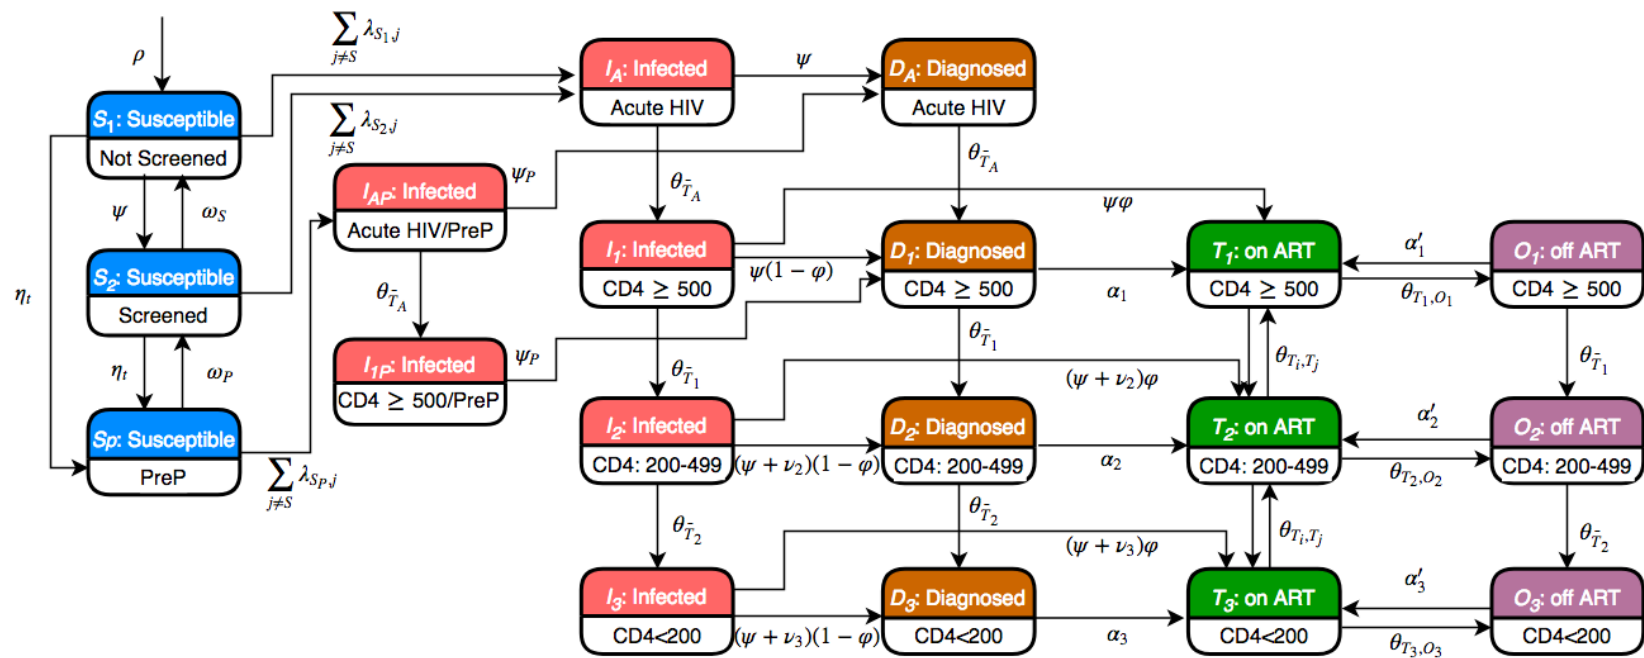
$\rho$

$\sum_{j\neq S} \lambda_{S_1,j}$

$I_A$: Infected
Acute HIV

$\psi$

$D_A$: Diagnosed
Acute HIV

$S_1$: Susceptible
Not Screened

$\sum_{j\neq S} \lambda_{S_2,j}$

$\psi_P$

$I_{AP}$: Infected
Acute HIV/PreP

$\theta_{\bar{T}_A}$

$\theta_{\bar{T}_A}$

$\psi\varphi$

$\psi$

$\omega_S$

$I_1$: Infected
CD4 $\geq$ 500

$\psi(1-\varphi)$

$D_1$: Diagnosed
CD4 $\geq$ 500

$T_1$: on ART
CD4 $\geq$ 500

$\alpha_1'$

$O_1$: off ART
CD4 $\geq$ 500

$\eta_t$

$S_2$: Susceptible
Screened

$\theta_{\bar{T}_A}$

$\alpha_1$

$\theta_{T_1,O_1}$

$\psi_P$

$I_{1P}$: Infected
CD4 $\geq$ 500/PreP

$\theta_{\bar{T}_1}$

$\theta_{\bar{T}_1}$

$\theta_{T_i,T_j}$

$\theta_{\bar{T}_1}$

$\eta_t$

$\omega_P$

$(\psi+\nu_2)\varphi$

$S_P$: Susceptible
PreP

$I_2$: Infected
CD4: 200-499

$(\psi+\nu_2)(1-\varphi)$

$D_2$: Diagnosed
CD4: 200-499

$T_2$: on ART
CD4: 200-499

$\alpha_2'$

$O_2$: off ART
CD4: 200-499

$\sum_{j\neq S} \lambda_{S_P,j}$

$\alpha_2$

$\theta_{T_2,O_2}$

$\theta_{\bar{T}_2}$

$\theta_{\bar{T}_2}$

$\theta_{T_i,T_j}$

$\theta_{\bar{T}_2}$

$(\psi+\nu_3)\varphi$

$I_3$: Infected
CD4<200

$(\psi+\nu_3)(1-\varphi)$

$D_3$: Diagnosed
CD4<200

$\alpha_3$

$T_3$: on ART
CD4<200

$\alpha_3'$

$\theta_{T_3,O_3}$

$O_3$: off ART
CD4<200